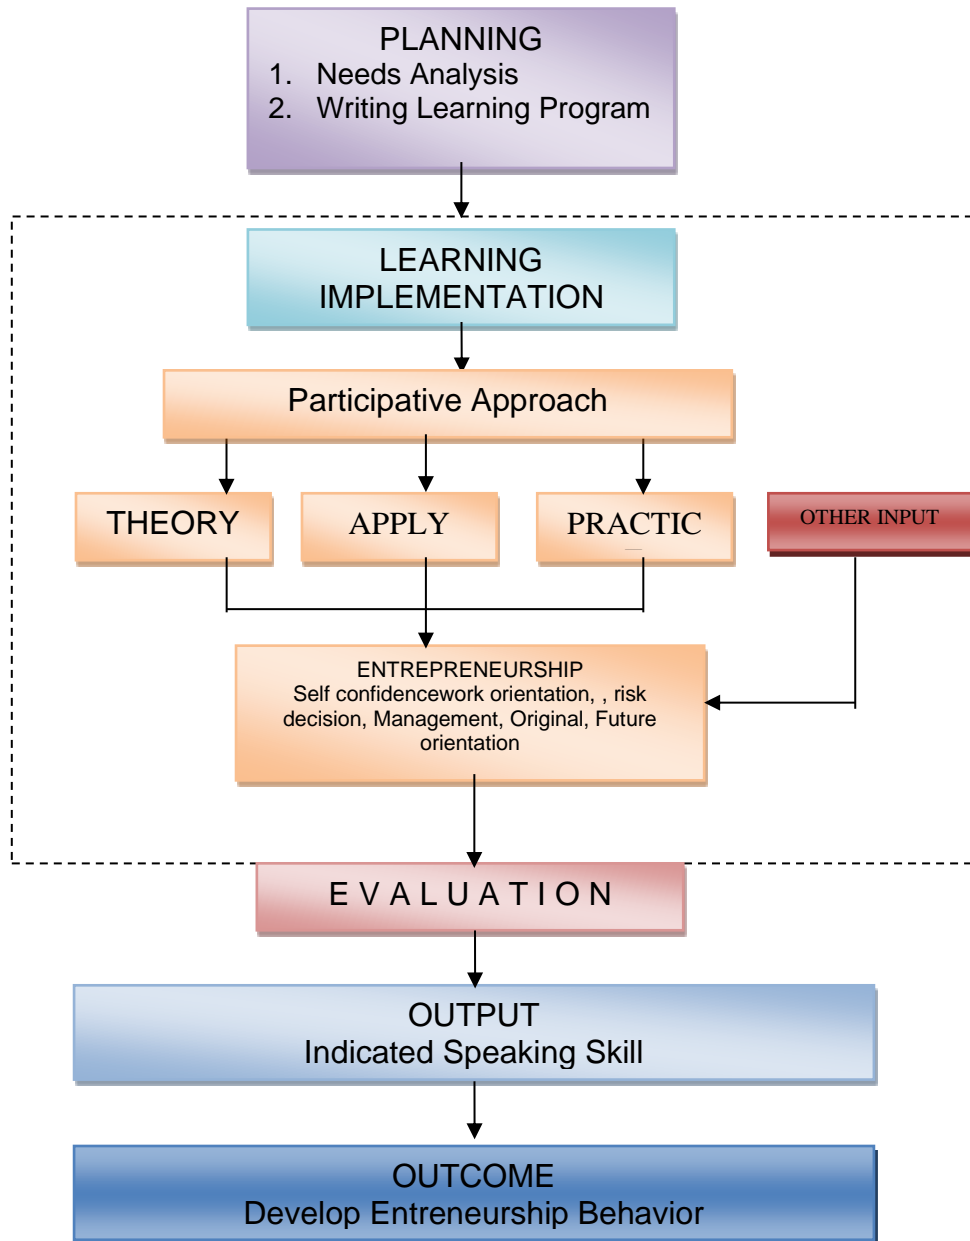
PLANNING
1. Needs Analysis
2. Writing Learning Program

LEARNING IMPLEMENTATION

Participative Approach

THEORY

APPLY

PRACTIC

OTHER INPUT

ENTREPRENEURSHIP
Self confidencework orientation, , risk decision, Management, Original, Future orientation

EVALUATION

OUTPUT
Indicated Speaking Skill

OUTCOME
Develop Entreneurship Behavior